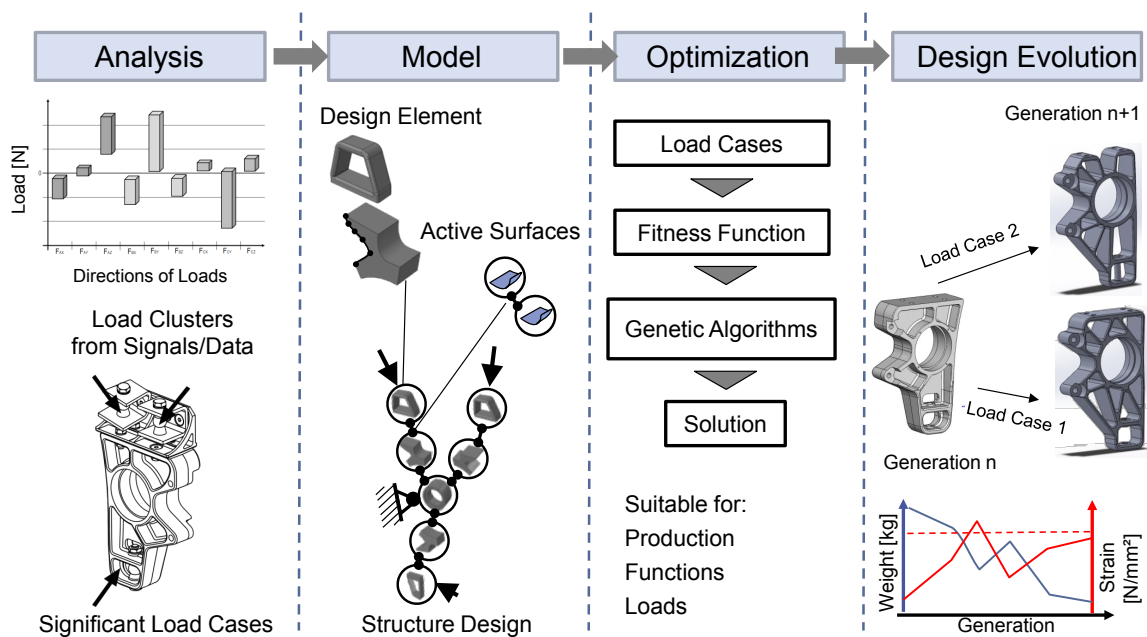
Analysis

Model

Optimization

Design Evolution

Load [N]

0

$F_{AX}$ $F_{AY}$ $F_{AZ}$ $F_{BX}$ $F_{BY}$ $F_{BZ}$ $F_{CX}$ $F_{CY}$ $F_{CZ}$

Directions of Loads

Load Clusters from Signals/Data

Significant Load Cases

Design Element

Active Surfaces

Structure Design

Load Cases

Fitness Function

Genetic Algorithms

Solution

Suitable for:
Production
Functions
Loads

Generation n+1

Load Case 2

Load Case 1

Generation n

Weight [kg]

Strain [N/mm²]

Generation